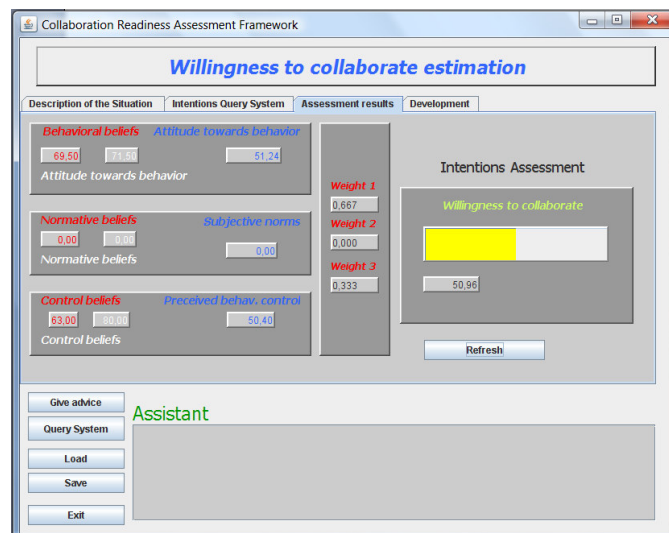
Collaboration Readiness Assessment Framework

Willingness to collaborate estimation

Description of the Situation | Intentions Query System | Assessment results | Development

Behavioral beliefs
Attitude towards behavior
69,50
71,50
51,24
Attitude towards behavior

Normative beliefs
Subjective norms
0,00
0,00
0,00
Normative beliefs

Control beliefs
Preceived behav. control
63,00
80,00
50,40
Control beliefs

Weight 1
0,667
Weight 2
0,000
Weight 3
0,333

Intentions Assessment
Willingness to collaborate
50,96

Refresh

Give advice
Query System
Load
Save
Exit

Assistant